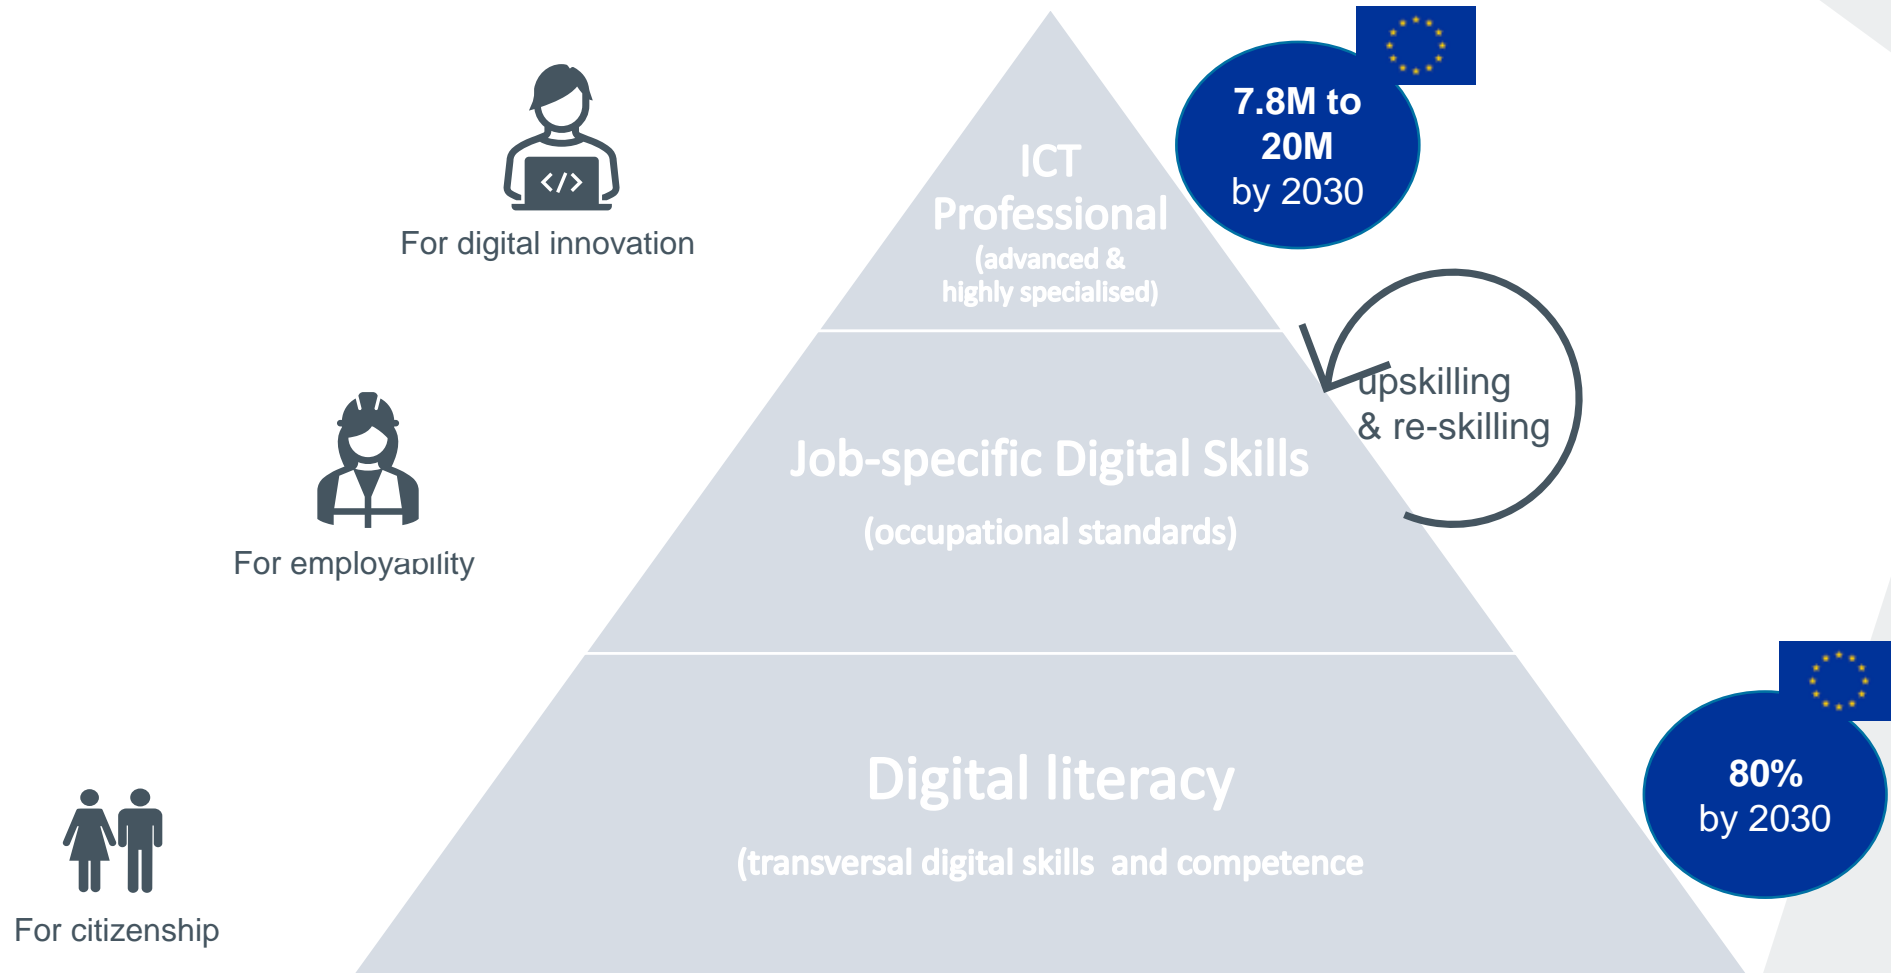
For digital innovation

ICT Professional
(advanced & highly specialised)

7.8M to 20M
by 2030

upskilling
& re-skilling

For employability

Job-specific Digital Skills
(occupational standards)

Digital literacy
(transversal digital skills and competence

80%
by 2030

For citizenship